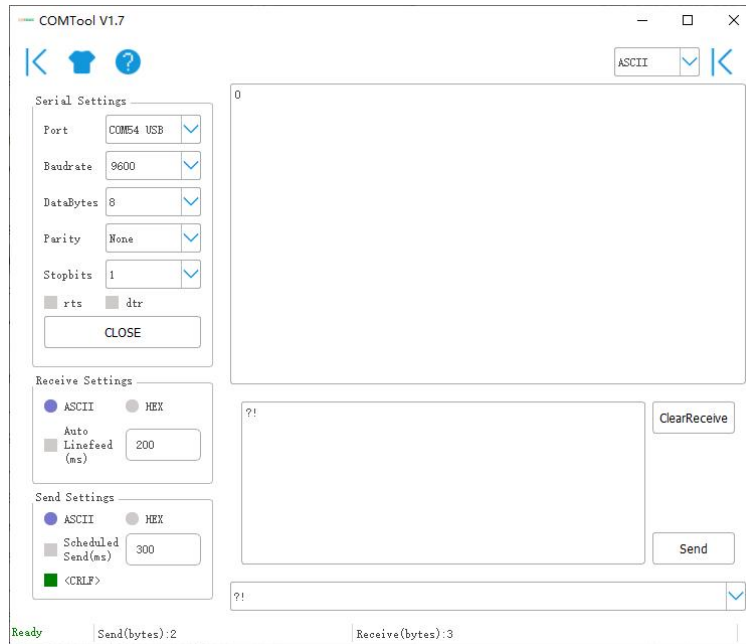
COMTool V1.7

ASCII

Serial Settings
Port COM54 USB
Baudrate 9600
DataBytes 8
Parity None
Stopbits 1
rts dtr
CLOSE

0

Receive Settings
ASCII HEX
Auto Linefeed (ms) 200

?!

ClearReceive

Send Settings
ASCII HEX
Scheduled Send(ms) 300
<CRLF>

Send

?!

Ready Send(bytes):2 Receive(bytes):3